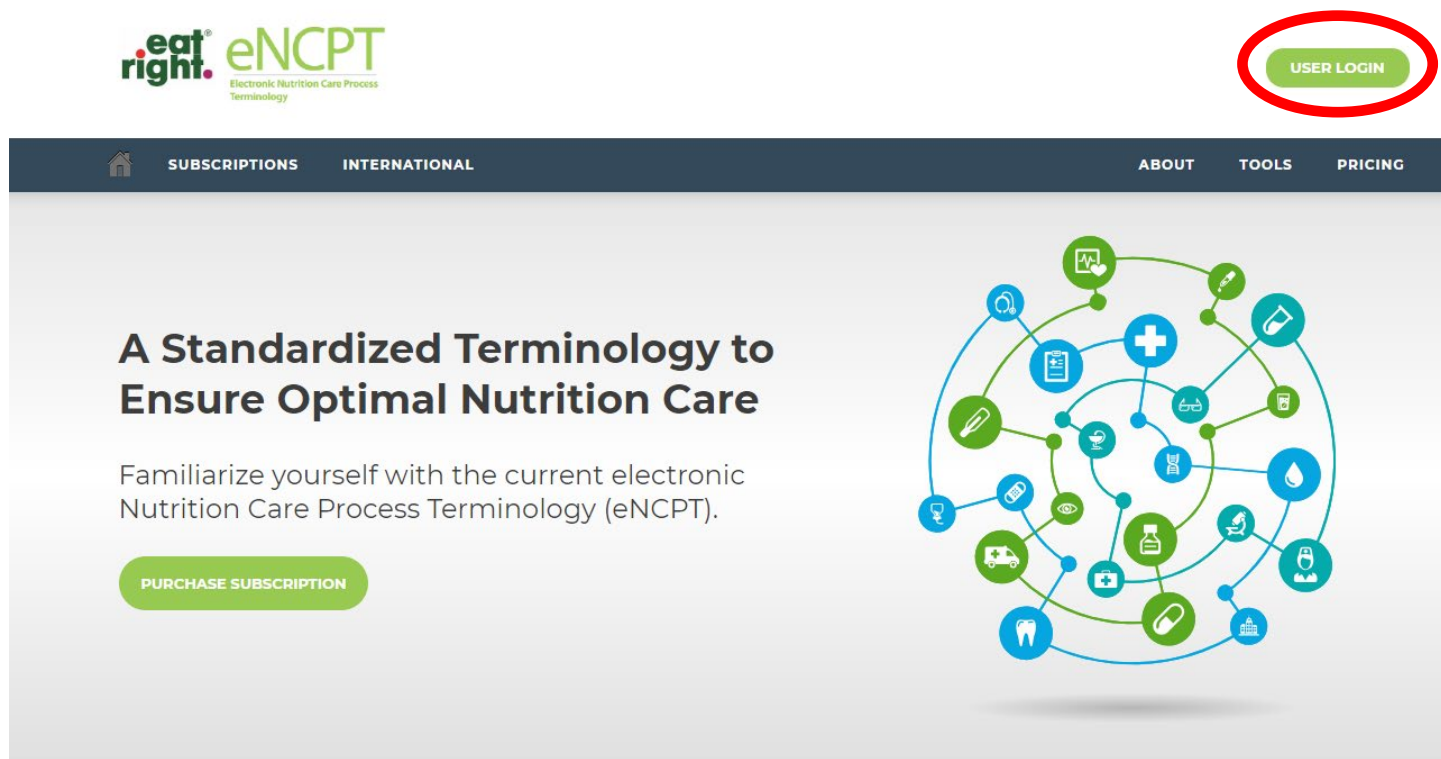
eat right.® eNCPT
Electronic Nutrition Care Process Terminology

USER LOGIN

SUBSCRIPTIONS INTERNATIONAL ABOUT TOOLS PRICING

A Standardized Terminology to Ensure Optimal Nutrition Care

Familiarize yourself with the current electronic Nutrition Care Process Terminology (eNCPT).

PURCHASE SUBSCRIPTION